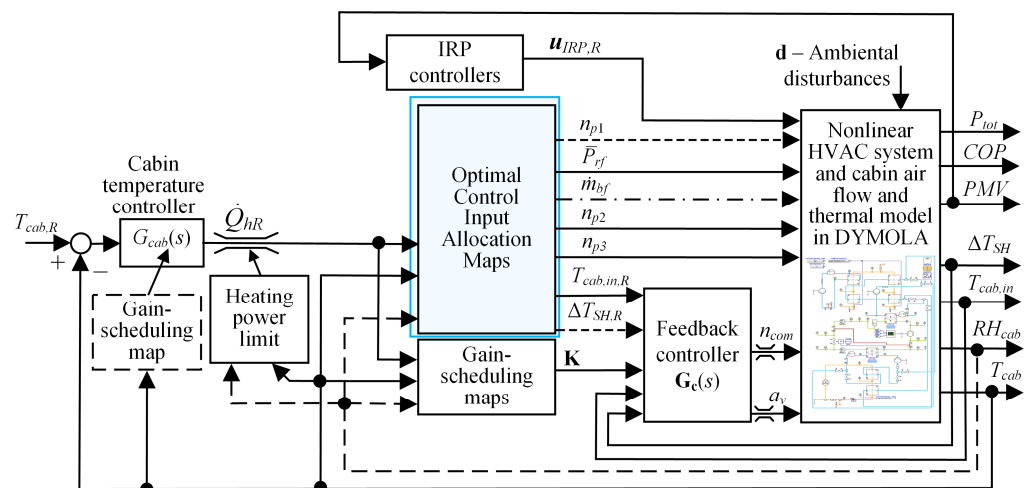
IRP controllers

$\boldsymbol{u}_{IRP,R}$

$\mathbf{d}$ – Ambiental disturbances

Cabin temperature controller

$T_{cab,R}$

+

−

$G_{cab}(s)$

$\dot{Q}_{hR}$

Gain-scheduling map

Heating power limit

Optimal Control Input Allocation Maps

$n_{p1}$

$\bar{P}_{rf}$

$\dot{m}_{bf}$

$n_{p2}$

$n_{p3}$

$T_{cab,in,R}$

$\Delta T_{SH,R}$

Gain-scheduling maps

$\mathbf{K}$

Feedback controller $\mathbf{G_c}(s)$

$n_{com}$

$a_v$

Nonlinear HVAC system and cabin air flow and thermal model in DYMOLA

$P_{tot}$

$COP$

$PMV$

$\Delta T_{SH}$

$T_{cab,in}$

$RH_{cab}$

$T_{cab}$